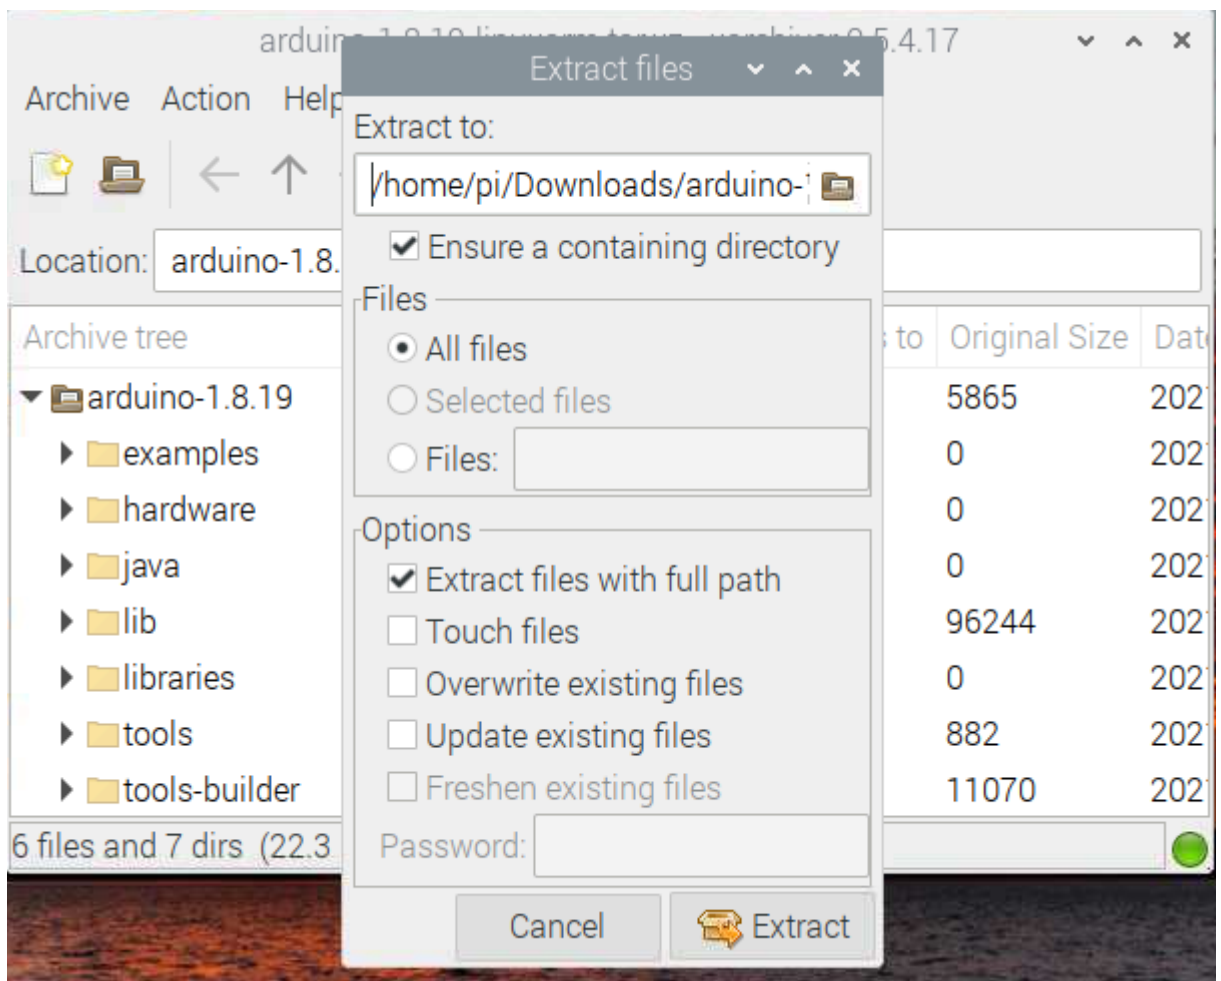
arduin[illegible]5.4.17

Archive Action Help

Location: arduino-1.8.

Archive tree

arduino-1.8.19
examples
hardware
java
lib
libraries
tools
tools-builder

6 files and 7 dirs (22.3

s to | Original Size | Dat
5865 | 202
0 | 202
0 | 202
0 | 202
96244 | 202
0 | 202
882 | 202
11070 | 202

Extract files

Extract to:
/home/pi/Downloads/arduino-

Ensure a containing directory

Files
All files
Selected files
Files:

Options
Extract files with full path
Touch files
Overwrite existing files
Update existing files
Freshen existing files

Password:

Cancel
Extract